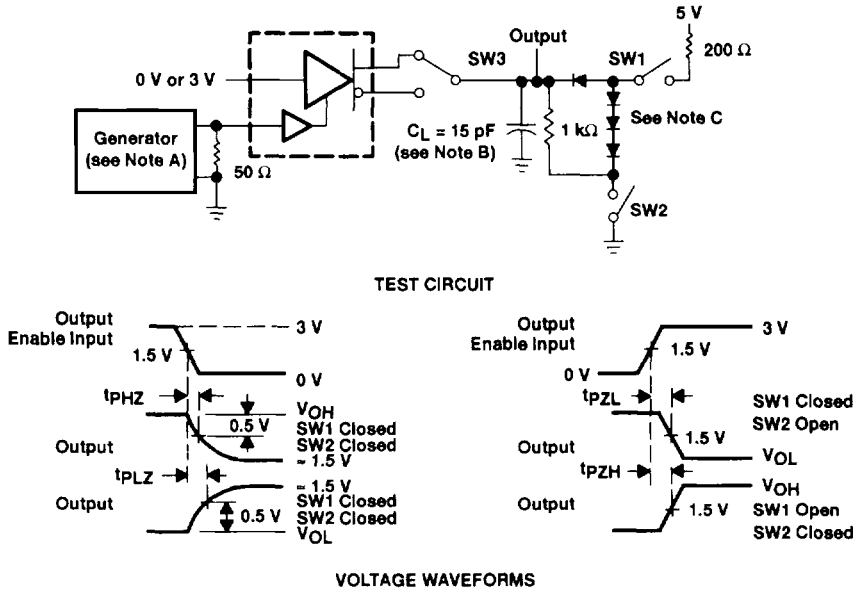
5 V
200 Ω
0 V or 3 V
SW3
Output
SW1
Generator (see Note A)
$C_L$ = 15 pF (see Note B)
1 kΩ
See Note C
50 Ω
SW2

TEST CIRCUIT

Output Enable Input
3 V
1.5 V
0 V
$t_{PHZ}$
$V_{OH}$
0.5 V
SW1 Closed
SW2 Closed
Output
≈ 1.5 V
$t_{PLZ}$
≈ 1.5 V
SW1 Closed
SW2 Closed
Output
0.5 V
$V_{OL}$

Output Enable Input
3 V
1.5 V
0 V
$t_{PZL}$
SW1 Closed
SW2 Open
Output
1.5 V
$V_{OL}$
$t_{PZH}$
$V_{OH}$
Output
1.5 V
SW1 Open
SW2 Closed

VOLTAGE WAVEFORMS